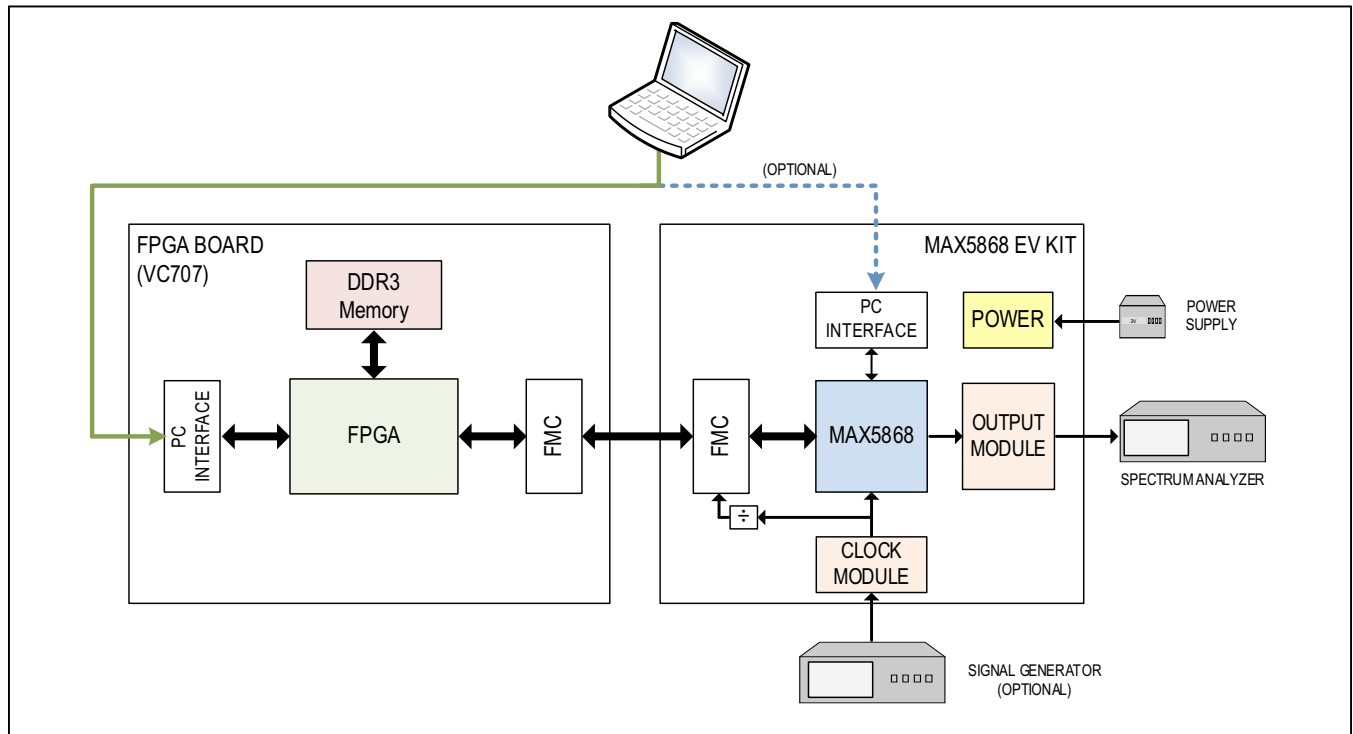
(OPTIONAL)

FPGA BOARD (VC707)

DDR3 Memory

PC INTERFACE

FPGA

FMC

MAX5868 EV KIT

PC INTERFACE

POWER

POWER SUPPLY

FMC

MAX5868

OUTPUT MODULE

SPECTRUM ANALYZER

$\div$

CLOCK MODULE

SIGNAL GENERATOR (OPTIONAL)